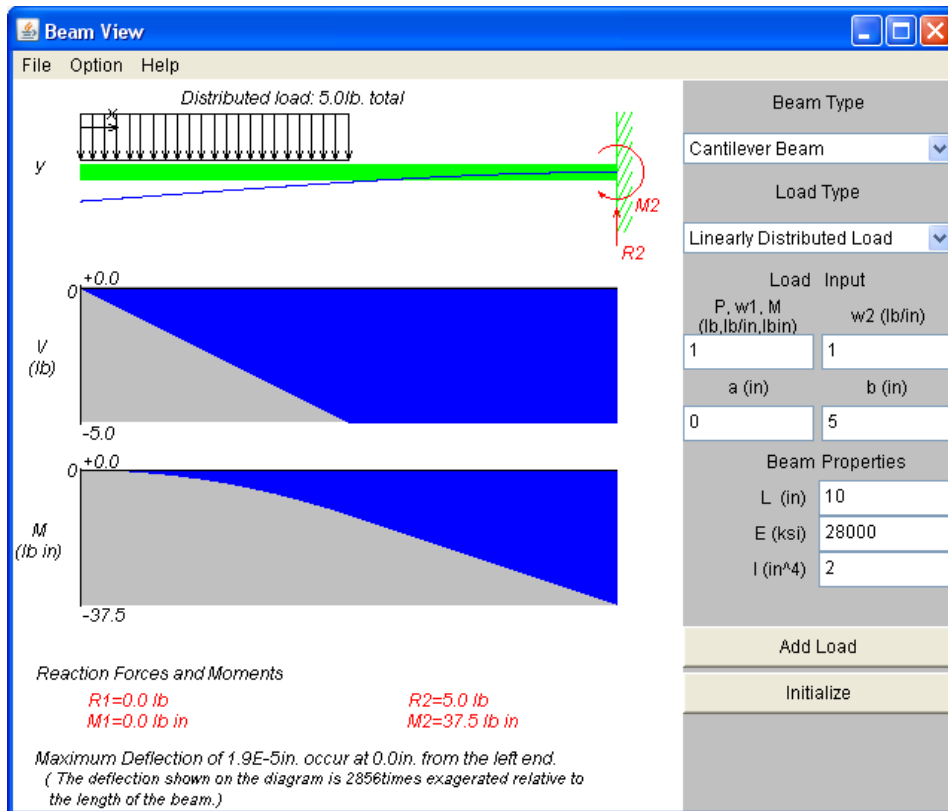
Beam View

File Option Help

Distributed load: 5.0lb. total

x

y

M2

R2

+0.0

0

V
(lb)

-5.0

+0.0

0

M
(lb in)

-37.5

Reaction Forces and Moments

R1=0.0 lb
M1=0.0 lb in

R2=5.0 lb
M2=37.5 lb in

Maximum Deflection of 1.9E-5in. occur at 0.0in. from the left end.
( The deflection shown on the diagram is 2856times exagerated relative to the length of the beam.)

Beam Type

Cantilever Beam

Load Type

Linearly Distributed Load

Load Input

P, w1, M
(lb,lb/in,lbin)

w2 (lb/in)

1

1

a (in)

b (in)

0

5

Beam Properties

L (in) 10

E (ksi) 28000

I (in^4) 2

Add Load

Initialize